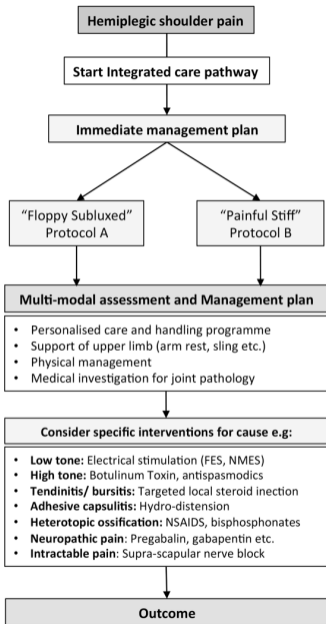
Hemiplegic shoulder pain

Start Integrated care pathway

Immediate management plan

"Floppy Subluxed" Protocol A

"Painful Stiff" Protocol B

Multi-modal assessment and Management plan

- Personalised care and handling programme
- Support of upper limb (arm rest, sling etc.)
- Physical management
- Medical investigation for joint pathology

Consider specific interventions for cause e.g:

- **Low tone:** Electrical stimulation (FES, NMES)
- **High tone:** Botulinum Toxin, antispasmodics
- **Tendinitis/ bursitis:** Targeted local steroid inection
- **Adhesive capsulitis:** Hydro-distension
- **Heterotopic ossification:** NSAIDS, bisphosphonates
- **Neuropathic pain:** Pregabalin, gabapentin etc.
- **Intractable pain:** Supra-scapular nerve block

Outcome